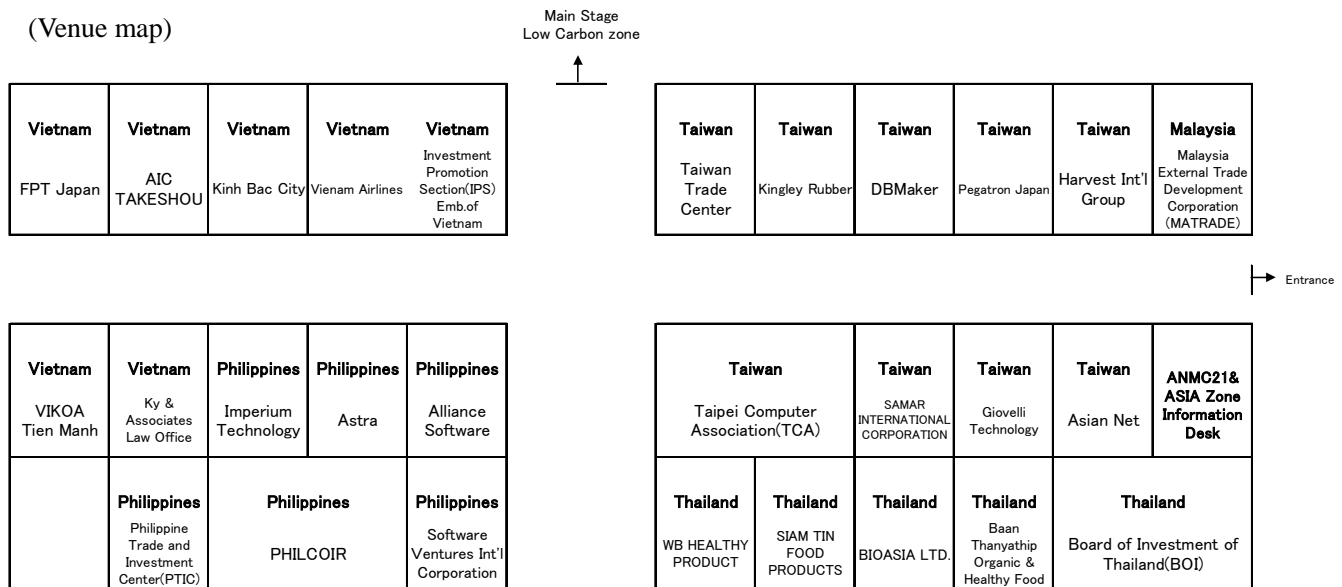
(Venue map)

Main Stage
Low Carbon zone

| Vietnam | Vietnam | Vietnam | Vietnam | Vietnam |
|---|---|---|---|---|
| FPT Japan | AIC TAKESHOU | Kinh Bac City | Vienam Airlines | Investment Promotion Section(IPS) Emb.of Vietnam |

| Taiwan | Taiwan | Taiwan | Taiwan | Taiwan | Malaysia |
|---|---|---|---|---|---|
| Taiwan Trade Center | Kingley Rubber | DBMaker | Pegatron Japan | Harvest Int'l Group | Malaysia External Trade Development Corporation (MATRADE) |

Entrance

| Vietnam | Vietnam | Philippines | Philippines | Philippines |
|---|---|---|---|---|
| VIKOA Tien Manh | Ky & Associates Law Office | Imperium Technology | Astra | Alliance Software |
| | Philippines Philippine Trade and Investment Center(PTIC) | Philippines PHILCOIR | | Philippines Software Ventures Int'l Corporation |

| Taiwan | Taiwan | Taiwan | Taiwan | ANMC21& ASIA Zone Information Desk |
|---|---|---|---|---|
| Taipei Computer Association(TCA) | SAMAR INTERNATIONAL CORPORATION | Giovelli Technology | Asian Net | |

| Thailand | Thailand | Thailand | Thailand | Thailand |
|---|---|---|---|---|
| WB HEALTHY PRODUCT | SIAM TIN FOOD PRODUCTS | BIOASIA LTD. | Baan Thanyathip Organic & Healthy Food | Board of Investment of Thailand(BOI) |